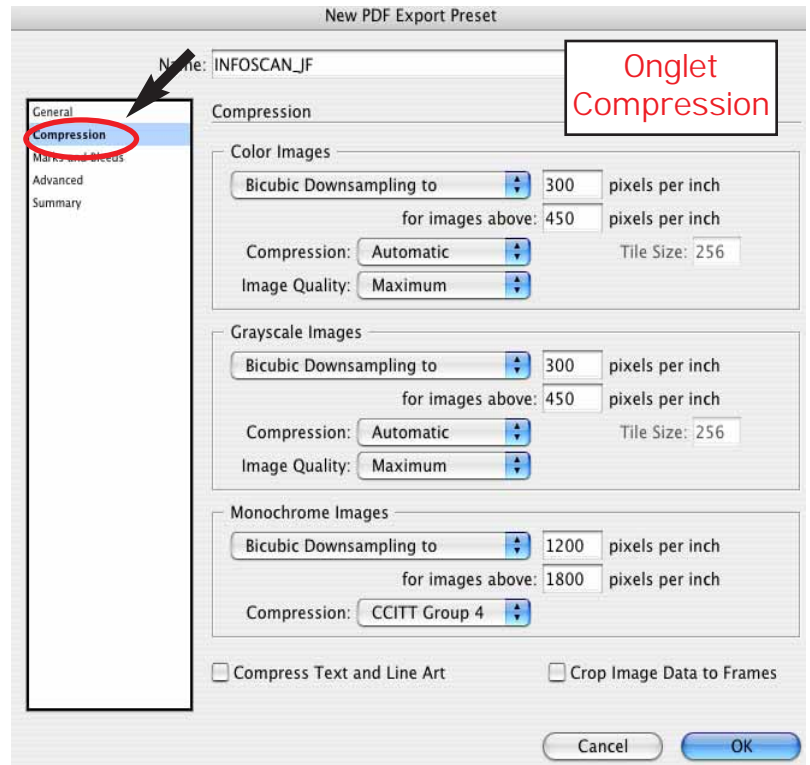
New PDF Export Preset

Name: INFOSCAN_JF

Onglet Compression

General
Compression
Marks and Bleeds
Advanced
Summary

Compression

Color Images
Bicubic Downsampling to 300 pixels per inch
for images above: 450 pixels per inch
Compression: Automatic Tile Size: 256
Image Quality: Maximum

Grayscale Images
Bicubic Downsampling to 300 pixels per inch
for images above: 450 pixels per inch
Compression: Automatic Tile Size: 256
Image Quality: Maximum

Monochrome Images
Bicubic Downsampling to 1200 pixels per inch
for images above: 1800 pixels per inch
Compression: CCITT Group 4

Compress Text and Line Art
Crop Image Data to Frames

Cancel
OK